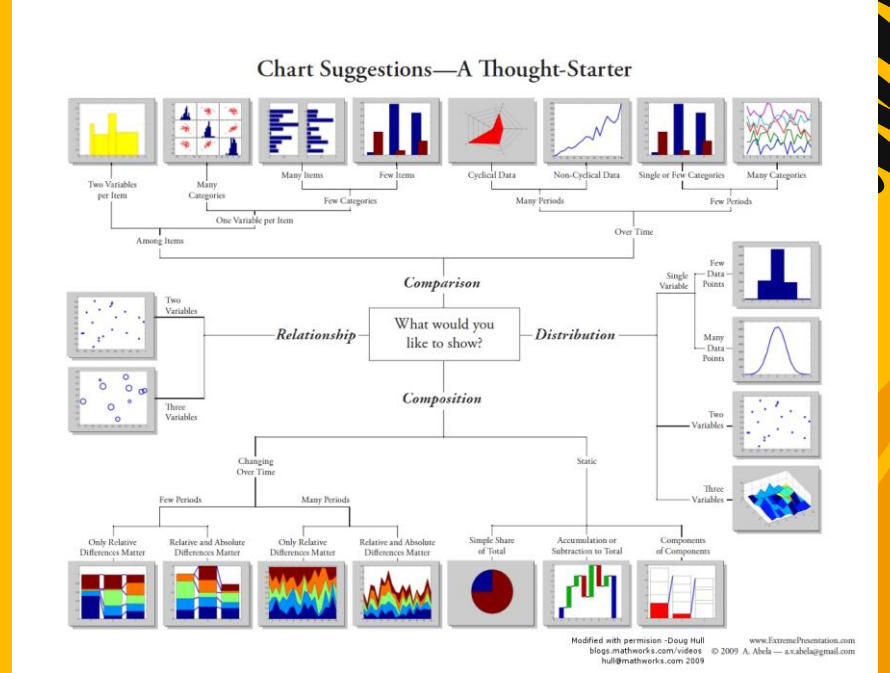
Chart Suggestions—A Thought-Starter

Two Variables per Item

Many Categories

Many Items

Few Items

Cyclical Data

Non-Cyclical Data

Single or Few Categories

Many Categories

Few Categories

Many Periods

Few Periods

One Variable per Item

Among Items

Over Time

Comparison

Two Variables

Three Variables

Relationship

What would you like to show?

Distribution

Single Variable

Few Data Points

Many Data Points

Two Variables

Three Variables

Composition

Changing Over Time

Static

Few Periods

Many Periods

Only Relative Differences Matter

Relative and Absolute Differences Matter

Only Relative Differences Matter

Relative and Absolute Differences Matter

Simple Share of Total

Accumulation or Subtraction to Total

Components of Components

Modified with permision -Doug Hull blogs.mathworks.com/videos hull@mathworks.com 2009

www.ExtremePresentation.com © 2009 A. Abela — a.v.abela@gmail.com